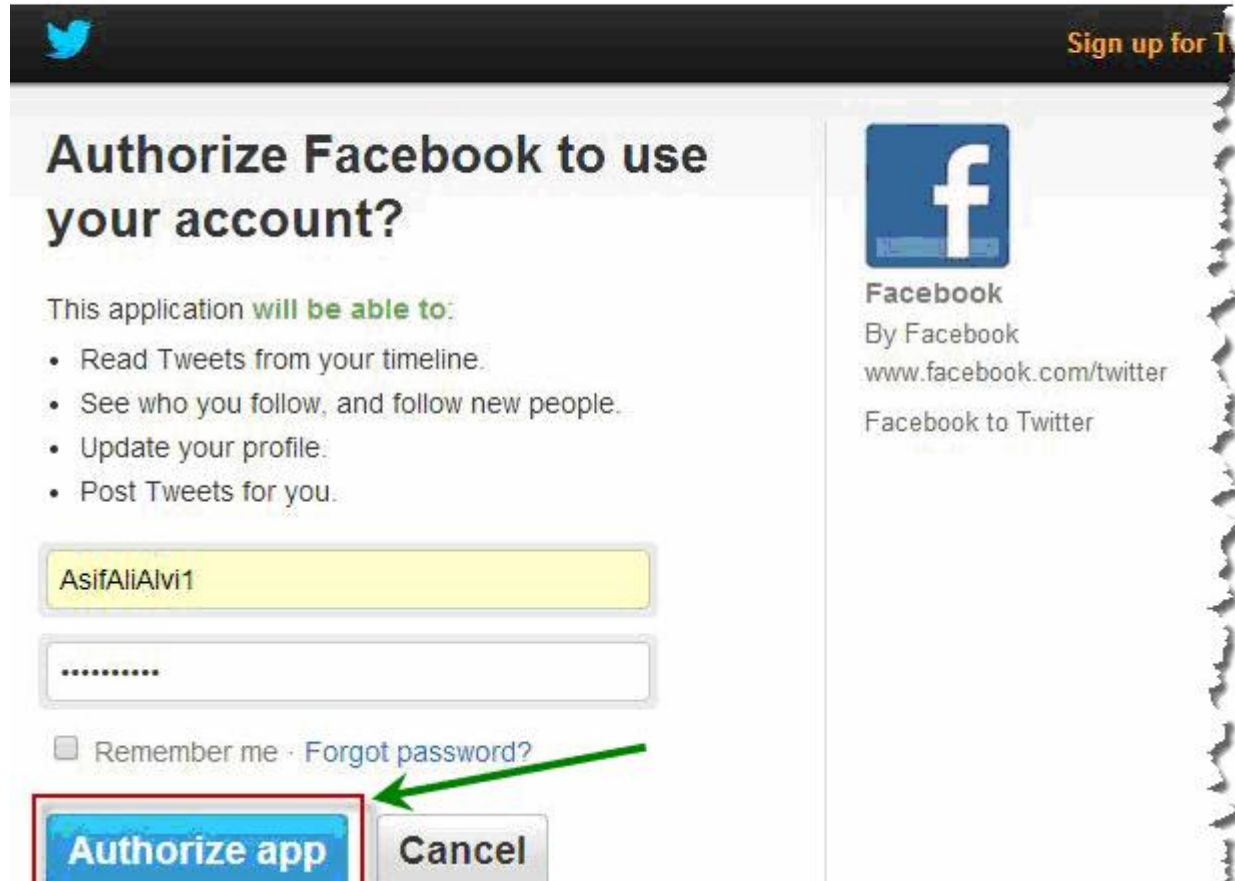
Sign up for T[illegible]

Authorize Facebook to use your account?

This application will be able to:

- Read Tweets from your timeline.
- See who you follow, and follow new people.
- Update your profile.
- Post Tweets for you.

AsifAliAlvi1

••••••••••

Remember me · Forgot password?

Authorize app

Cancel

Facebook
By Facebook
www.facebook.com/twitter

Facebook to Twitter